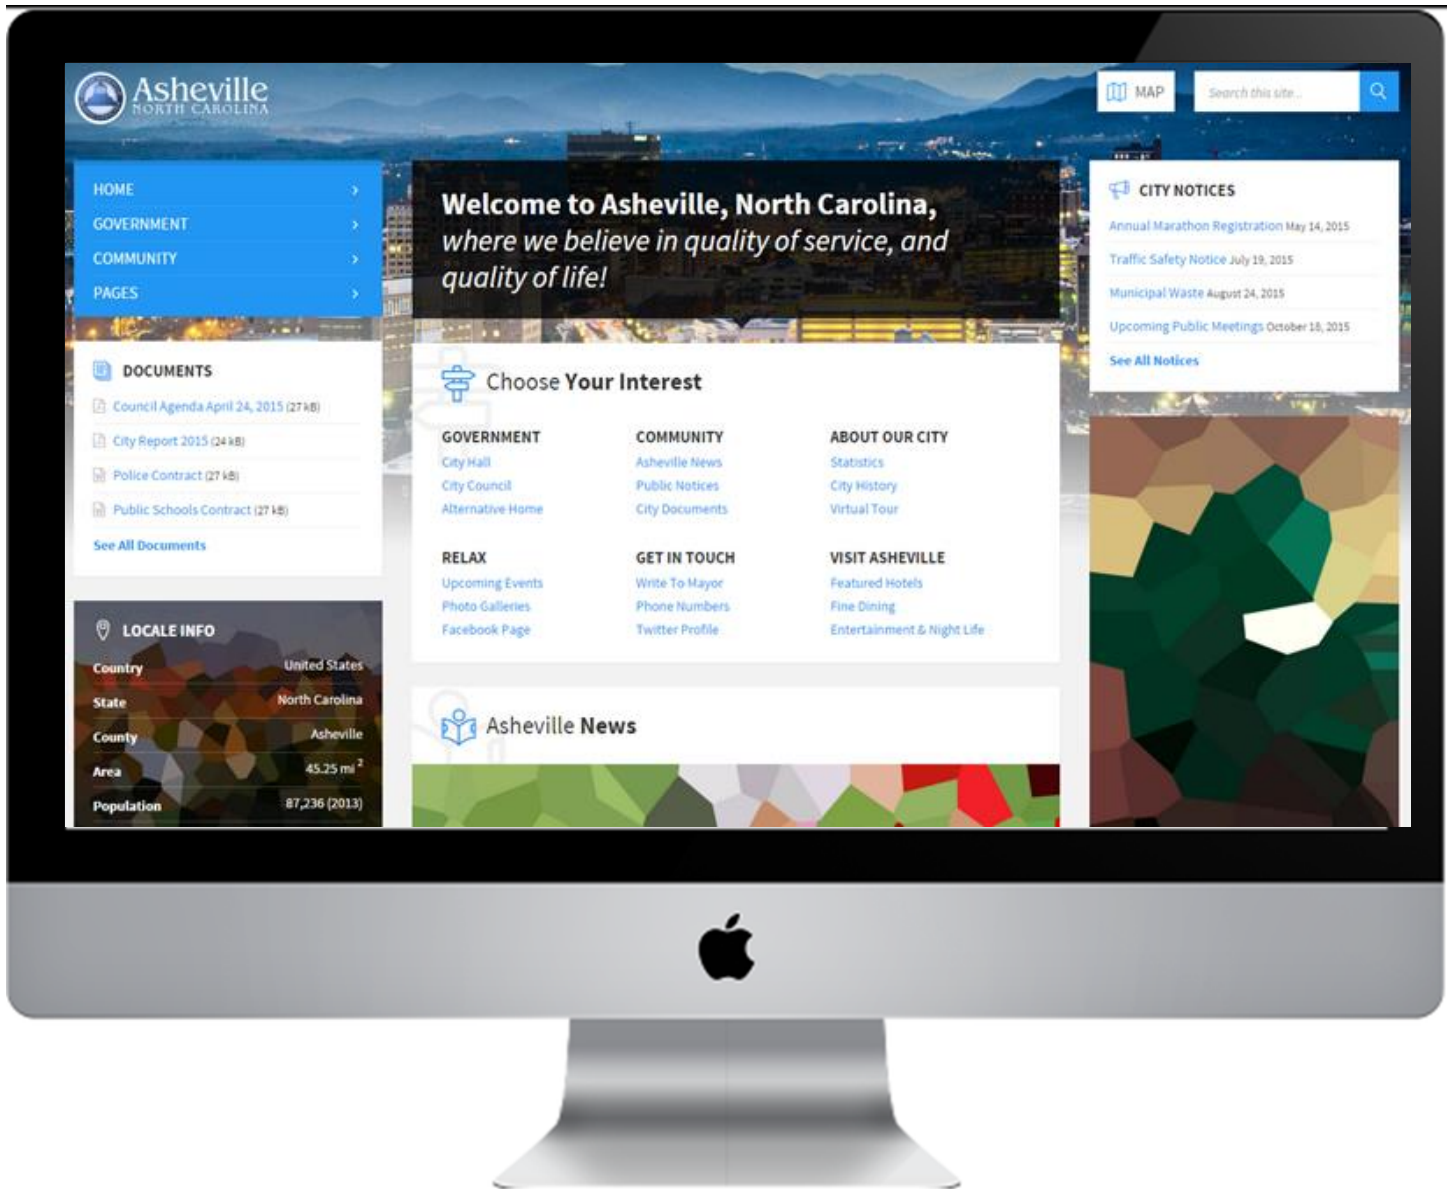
Asheville
NORTH CAROLINA

MAP

Search this site...

HOME
GOVERNMENT
COMMUNITY
PAGES

DOCUMENTS
Council Agenda April 24, 2015 (27 kB)
City Report 2015 (24 kB)
Police Contract (27 kB)
Public Schools Contract (27 kB)
See All Documents

LOCALE INFO
Country United States
State North Carolina
County Asheville
Area 45.25 mi $^2$
Population 87,236 (2013)

Welcome to Asheville, North Carolina, where we believe in quality of service, and quality of life!

Choose Your Interest

GOVERNMENT
City Hall
City Council
Alternative Home

COMMUNITY
Asheville News
Public Notices
City Documents

ABOUT OUR CITY
Statistics
City History
Virtual Tour

RELAX
Upcoming Events
Photo Galleries
Facebook Page

GET IN TOUCH
Write To Mayor
Phone Numbers
Twitter Profile

VISIT ASHEVILLE
Featured Hotels
Fine Dining
Entertainment & Night Life

Asheville News

CITY NOTICES
Annual Marathon Registration May 14, 2015
Traffic Safety Notice July 19, 2015
Municipal Waste August 24, 2015
Upcoming Public Meetings October 18, 2015
See All Notices